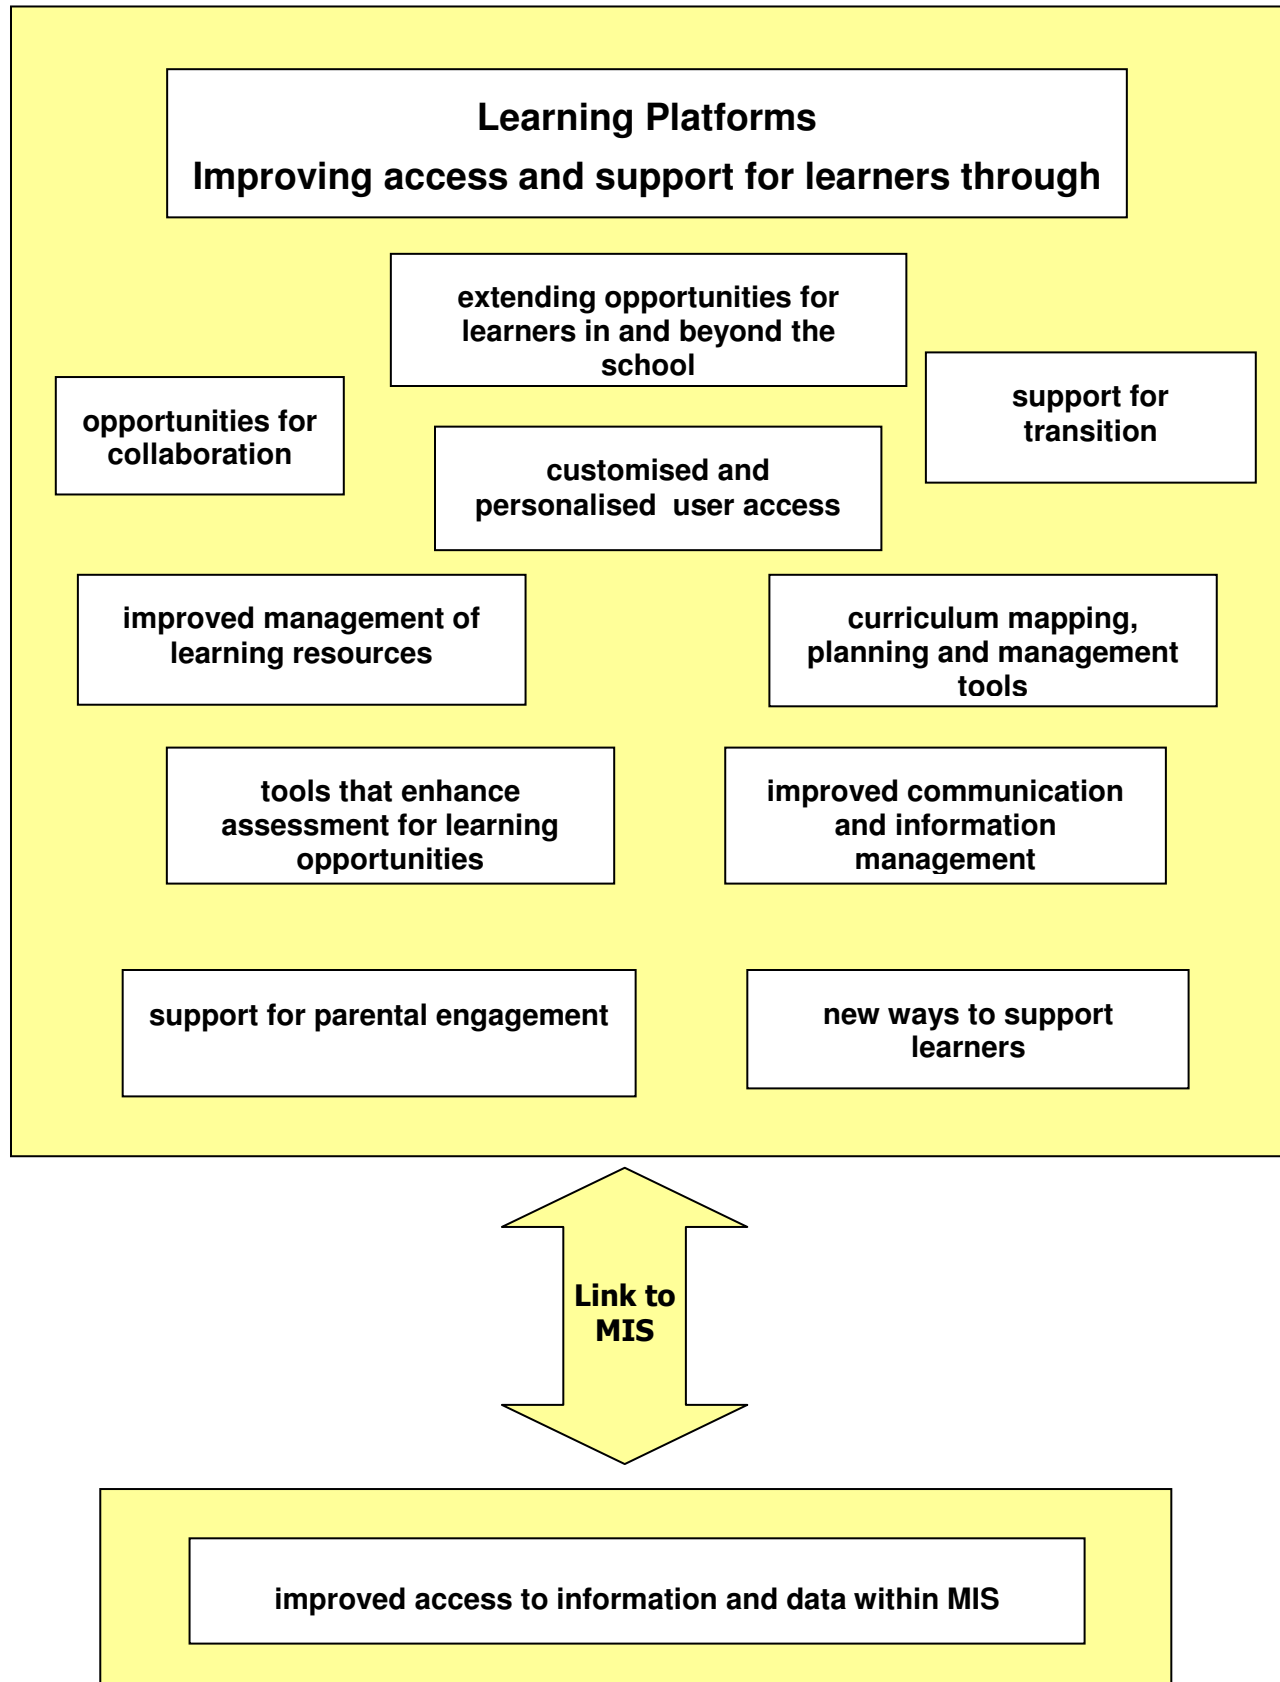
Learning Platforms
Improving access and support for learners through

extending opportunities for learners in and beyond the school

opportunities for collaboration

support for transition

customised and personalised user access

improved management of learning resources

curriculum mapping, planning and management tools

tools that enhance assessment for learning opportunities

improved communication and information management

support for parental engagement

new ways to support learners

Link to MIS

improved access to information and data within MIS